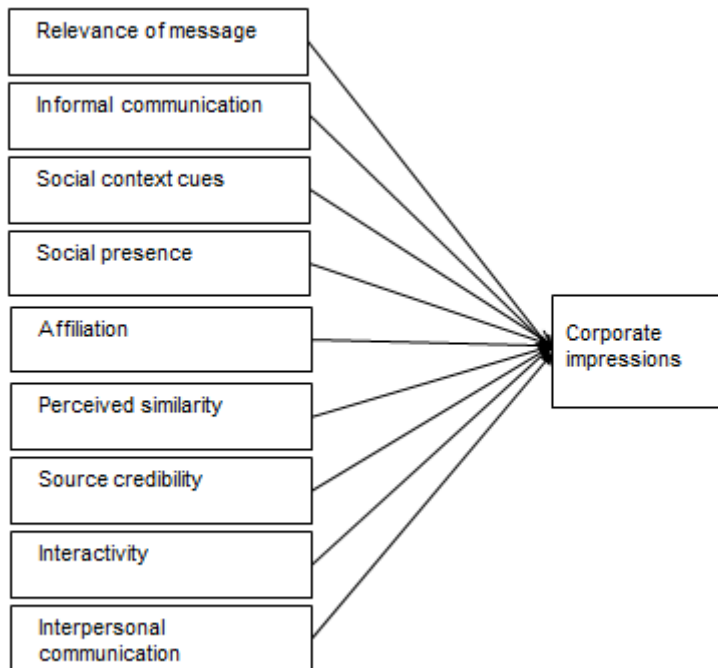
Relevance of message

Informal communication

Social context cues

Social presence

Affiliation

Perceived similarity

Source credibility

Interactivity

Interpersonal communication

Corporate impressions